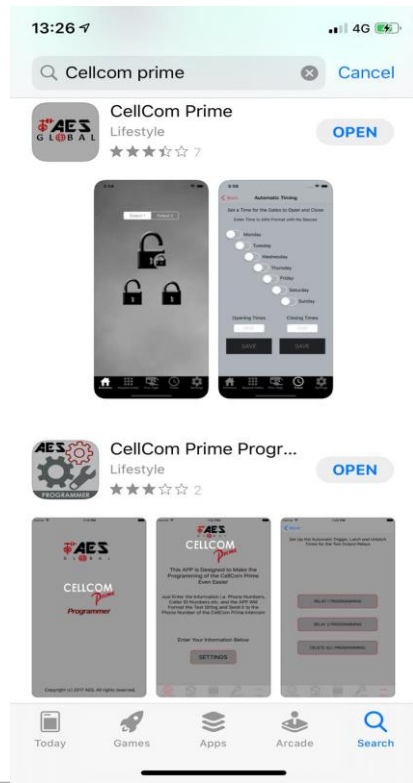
13:26

4G

Cellcom prime

Cancel

AES GLOBAL

CellCom Prime

Lifestyle

7

OPEN

Automatic Timing

Monday

Tuesday

Wednesday

Thursday

Friday

Saturday

Sunday

Opening Times

Closing Times

SAVE

SAVE

AES

PROGRAMMER

CellCom Prime Progr...

Lifestyle

2

OPEN

AES

CELLCOM Prime

Programmer

AES

CELLCOM Prime

This APP is Designed to Make the Programming of the CellCom Prime Even Easier

Enter Your Information Below

SETTINGS

RELAY 1 PROGRAMMING

RELAY 2 PROGRAMMING

DELETE ALL PROGRAMMING

Today

Games

Apps

Arcade

Search